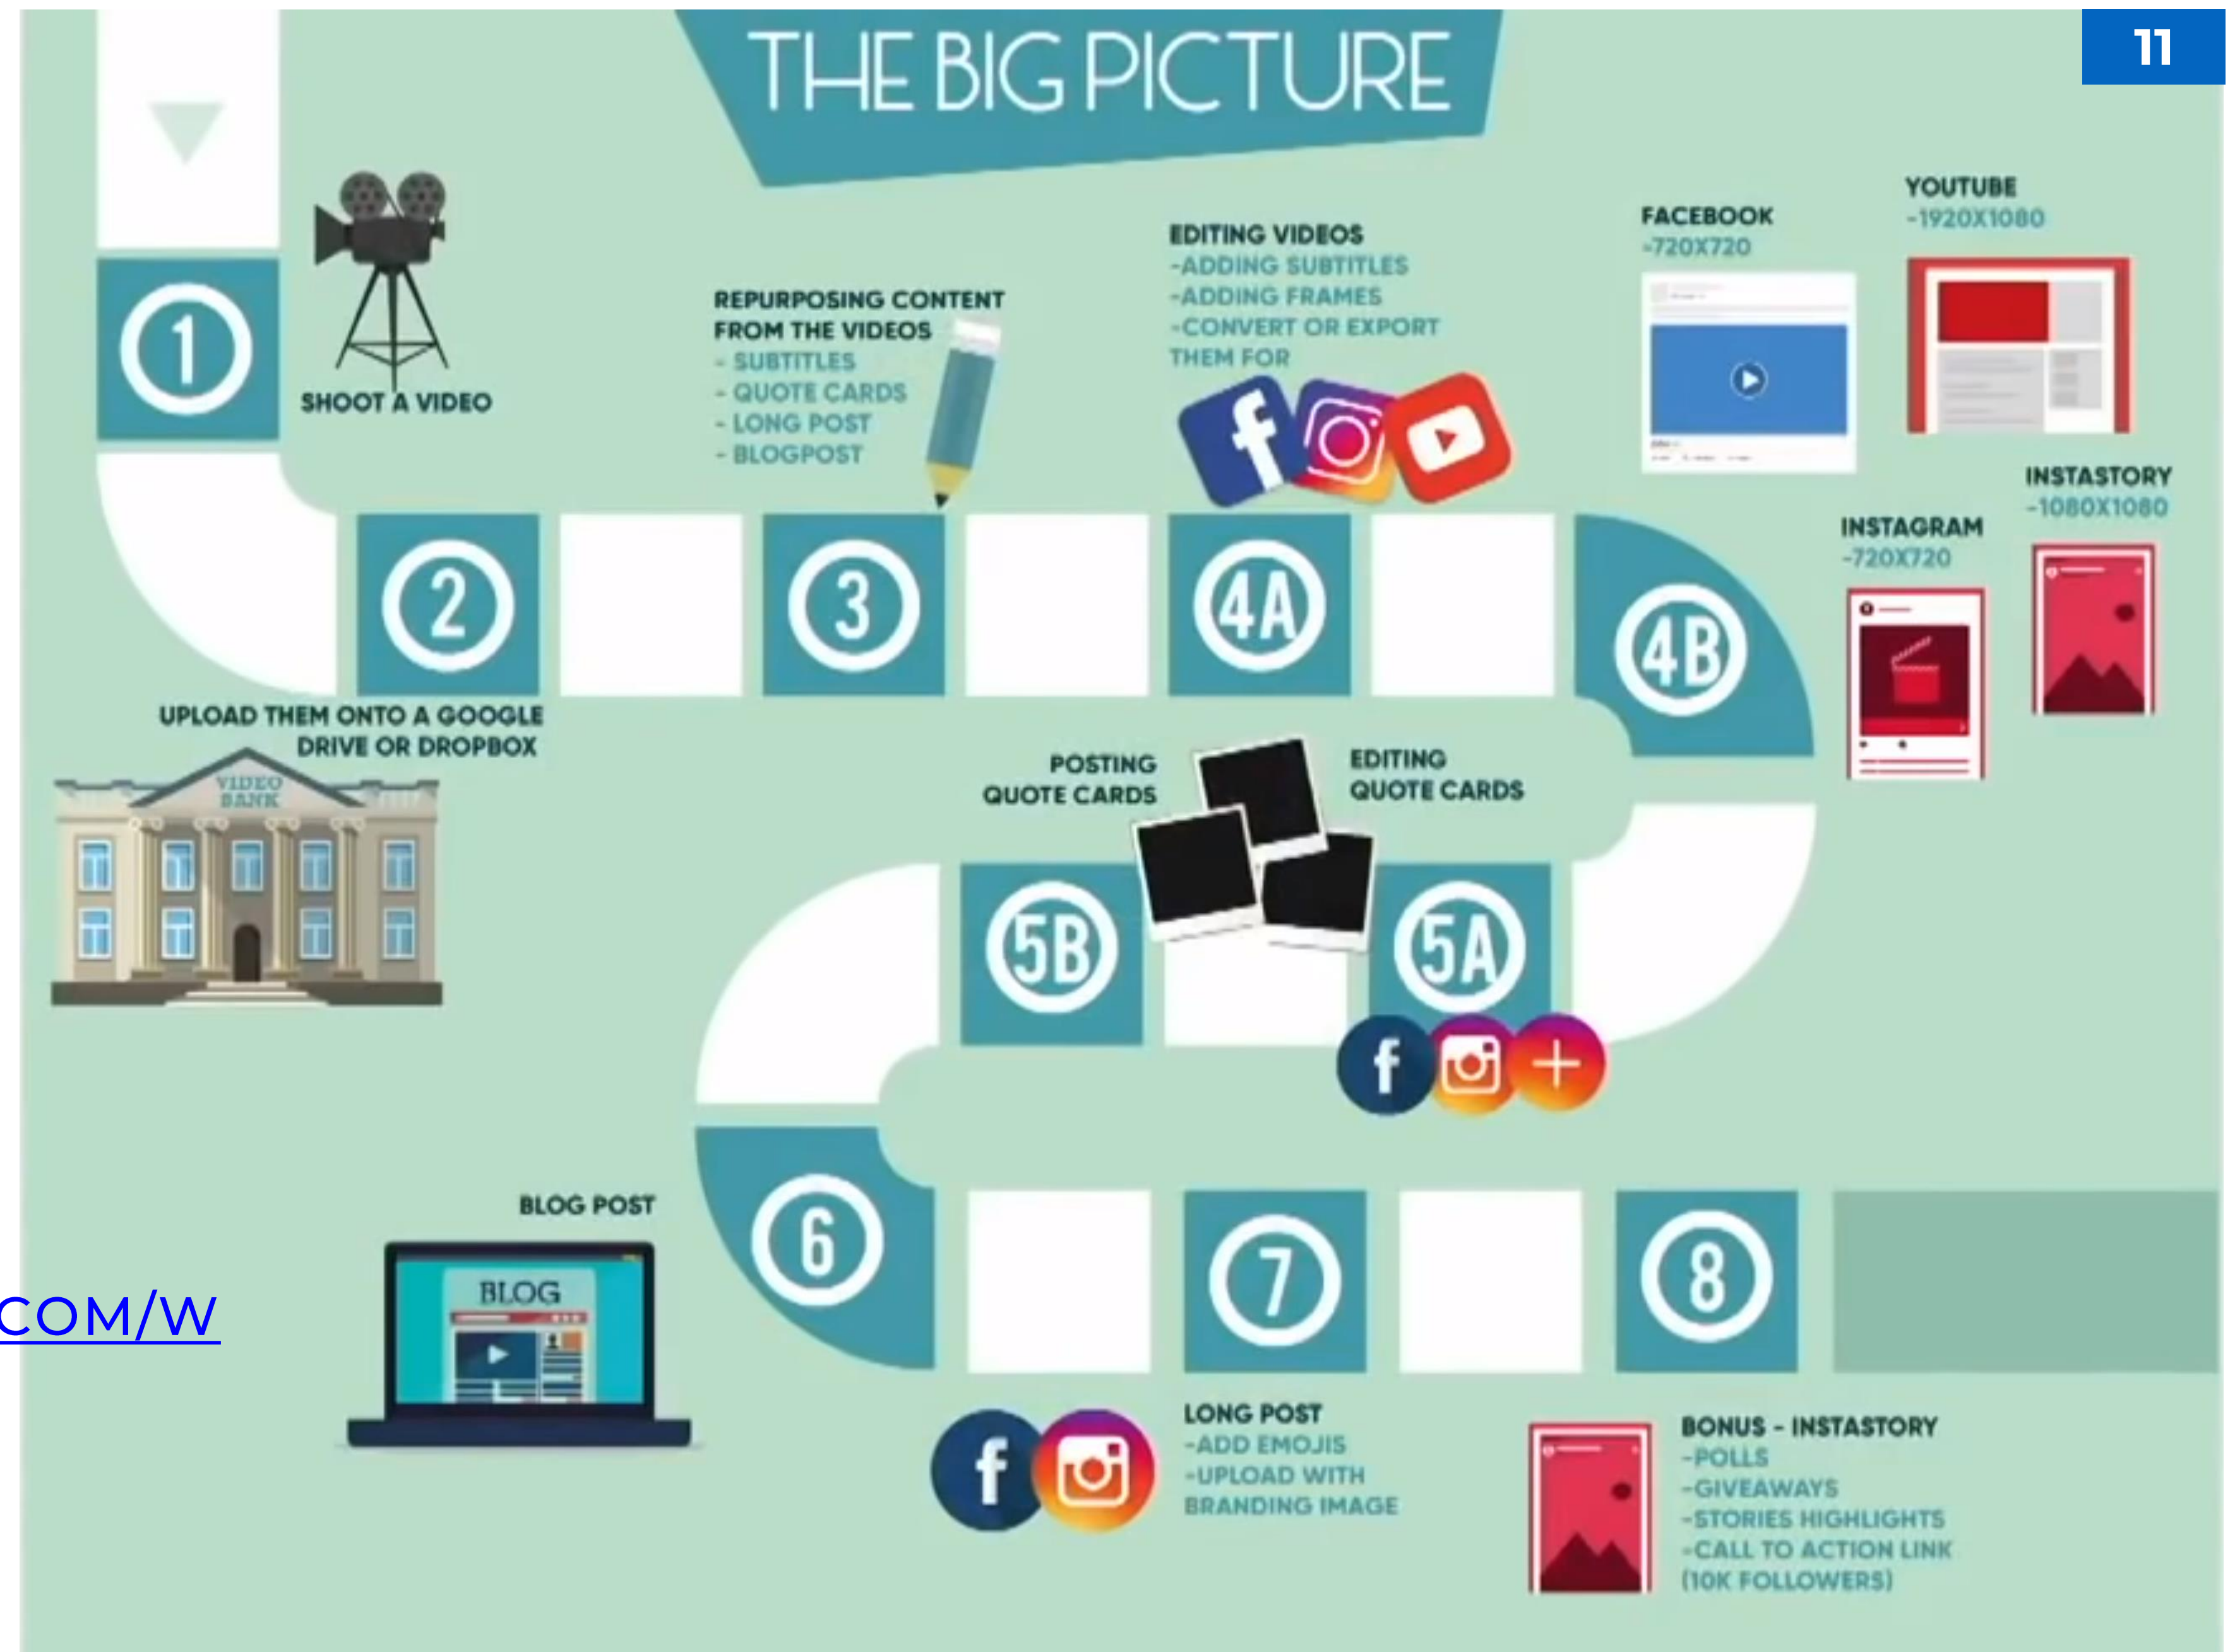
THE BIG PICTURE

11

1

SHOOT A VIDEO

REPURPOSING CONTENT FROM THE VIDEOS
- SUBTITLES
- QUOTE CARDS
- LONG POST
- BLOGPOST

EDITING VIDEOS
-ADDING SUBTITLES
-ADDING FRAMES
-CONVERT OR EXPORT THEM FOR

FACEBOOK
-720X720

YOUTUBE
-1920X1080

INSTASTORY
-1080X1080

INSTAGRAM
-720X720

2

3

4A

4B

UPLOAD THEM ONTO A GOOGLE DRIVE OR DROPBOX

VIDEO BANK

POSTING QUOTE CARDS

EDITING QUOTE CARDS

5B

5A

COM/W

BLOG POST

BLOG

6

7

8

LONG POST
-ADD EMOJIS
-UPLOAD WITH BRANDING IMAGE

BONUS - INSTASTORY
-POLLS
-GIVEAWAYS
-STORIES HIGHLIGHTS
-CALL TO ACTION LINK (10K FOLLOWERS)